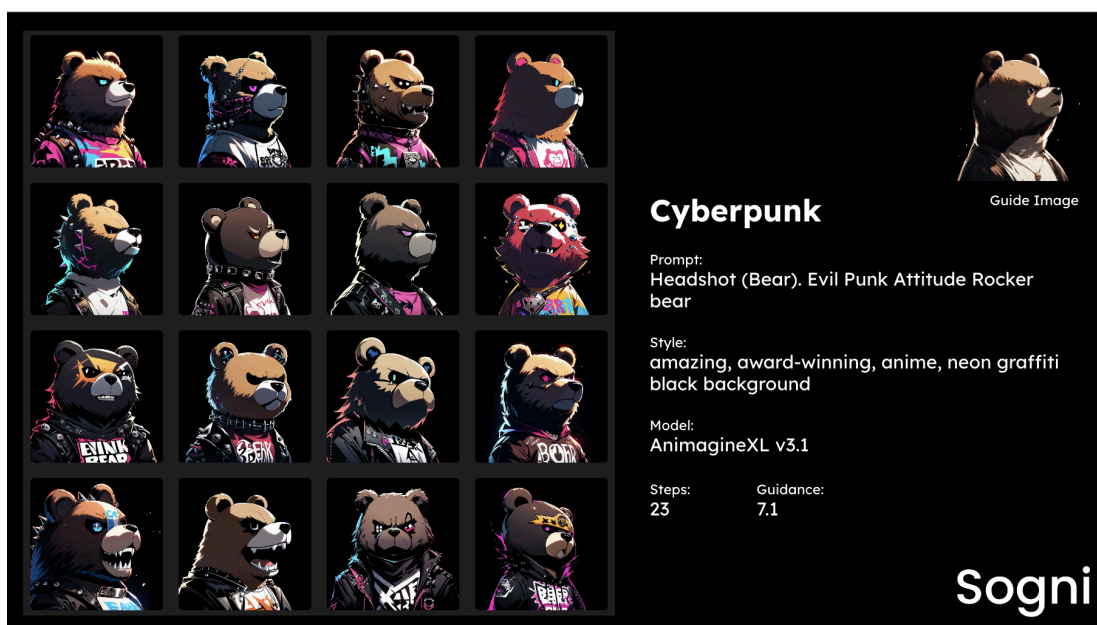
Guide Image

Cyberpunk

Prompt:
Headshot (Bear). Evil Punk Attitude Rocker bear

Style:
amazing, award-winning, anime, neon graffiti black background

Model:
AnimagineXL v3.1

Steps:
23

Guidance:
7.1

Sogni